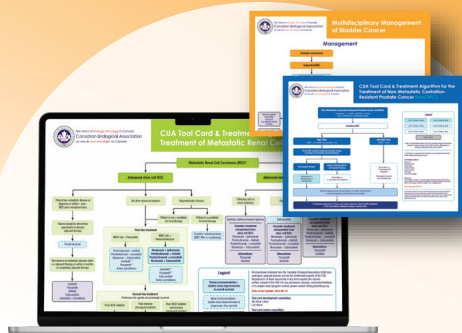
Canadian Urological Association
Multidisciplinary Management of Bladder Cancer
Management
CUA Tool Card & Treatment Algorithm for the Treatment of Non-Metastatic Castration-Resistant Prostate Cancer
Canadian Urological Association
CUA Tool Card & Treatment
Treatment of Metastatic Renal Ce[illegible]
Metastatic Renal Cell Carcinoma (RCC)
Advanced clear cell RCC
Advanced no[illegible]
Legend